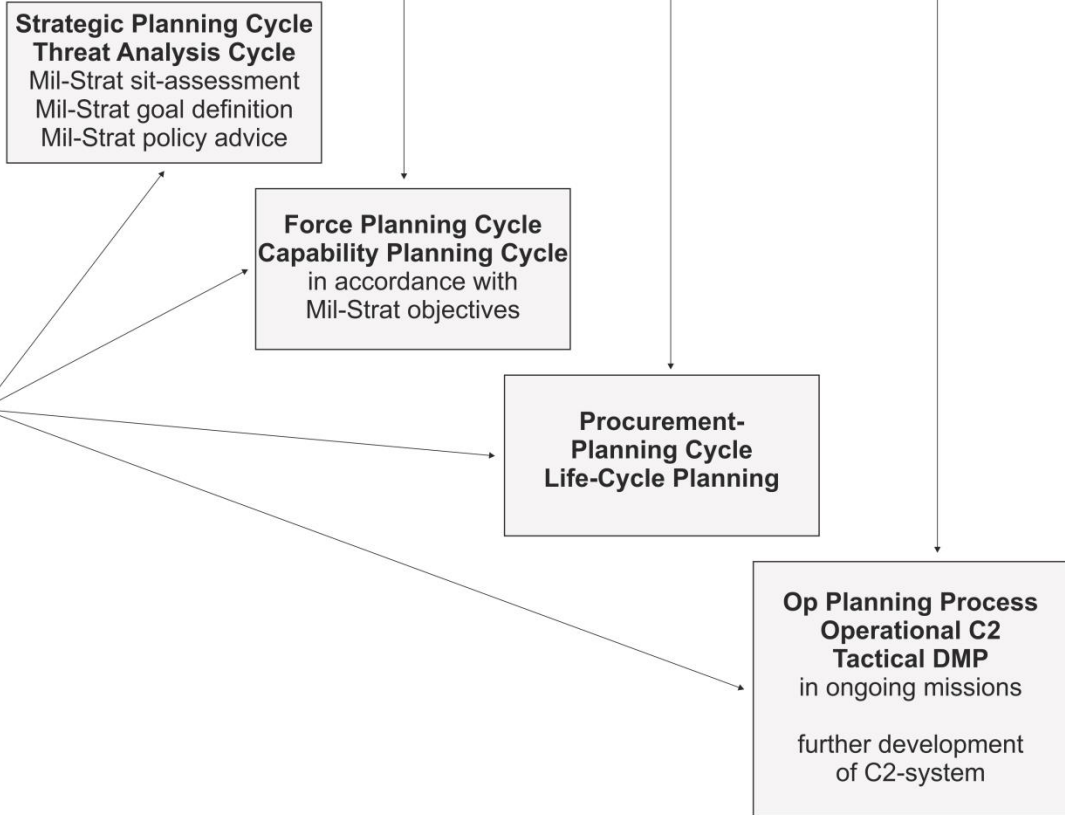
Strategic Planning Cycle
Threat Analysis Cycle
Mil-Strat sit-assessment
Mil-Strat goal definition
Mil-Strat policy advice

Force Planning Cycle
Capability Planning Cycle
in accordance with
Mil-Strat objectives

Procurement-
Planning Cycle
Life-Cycle Planning

Op Planning Process
Operational C2
Tactical DMP
in ongoing missions

further development
of C2-system